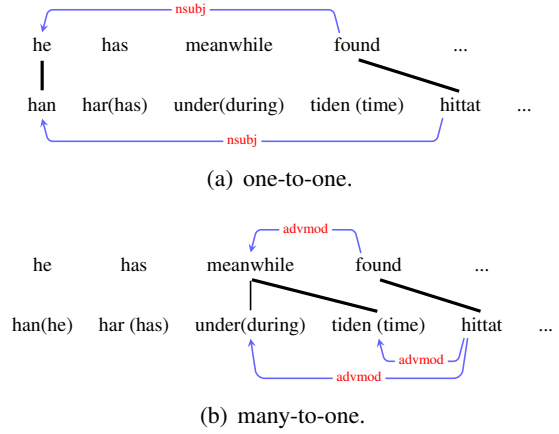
nsubj

he has meanwhile found ...

han har(has) under(during) tiden (time) hittat ...

nsubj

(a) one-to-one.

advmod

he has meanwhile found ...

han(he) har (has) under(during) tiden (time) hittat ...

advmod

advmod

(b) many-to-one.